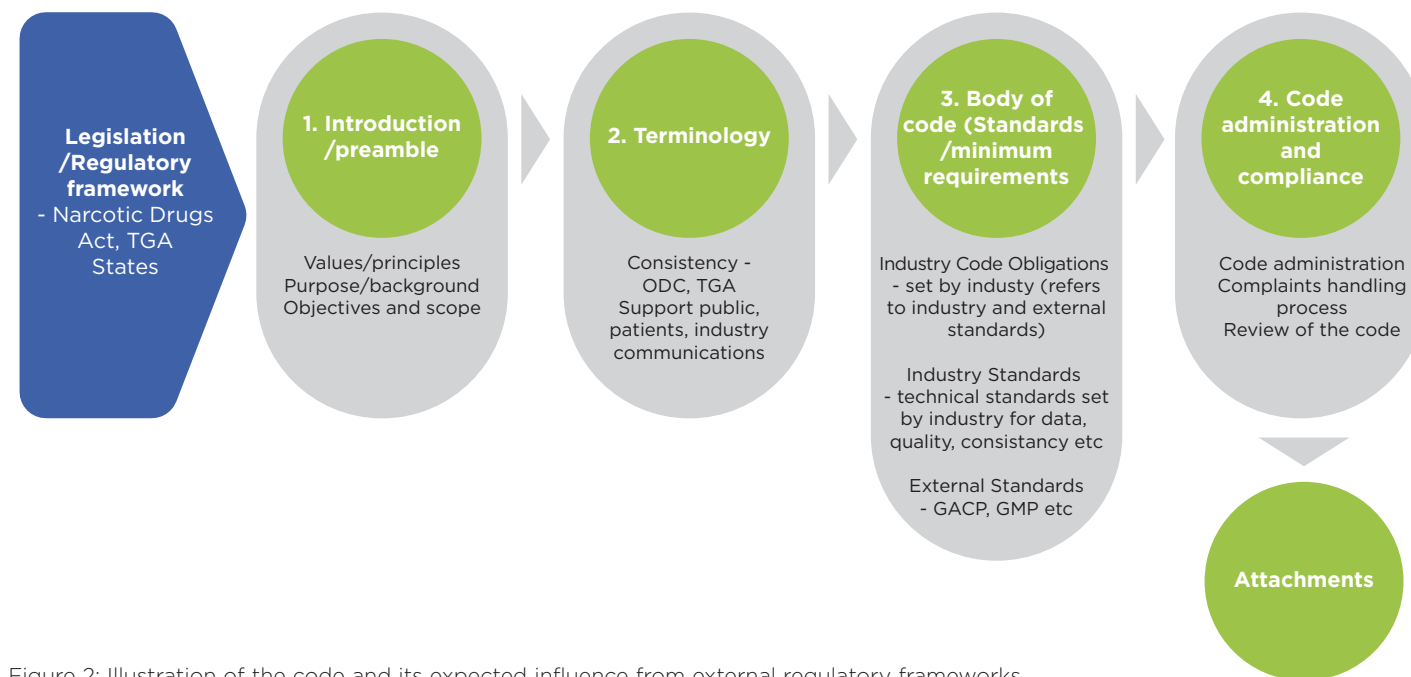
Legislation /Regulatory framework
- Narcotic Drugs Act, TGA States

1. Introduction /preamble

Values/principles
Purpose/background
Objectives and scope

2. Terminology

Consistency - ODC, TGA
Support public, patients, industry communications

3. Body of code (Standards /minimum requirements

Industry Code Obligations - set by industy (refers to industry and external standards)

Industry Standards - technical standards set by industry for data, quality, consistancy etc

External Standards - GACP, GMP etc

4. Code administration and compliance

Code administration
Complaints handling process
Review of the code

Attachments

Figure 2: Illustration of the code and its expected influence from external regulatory frameworks